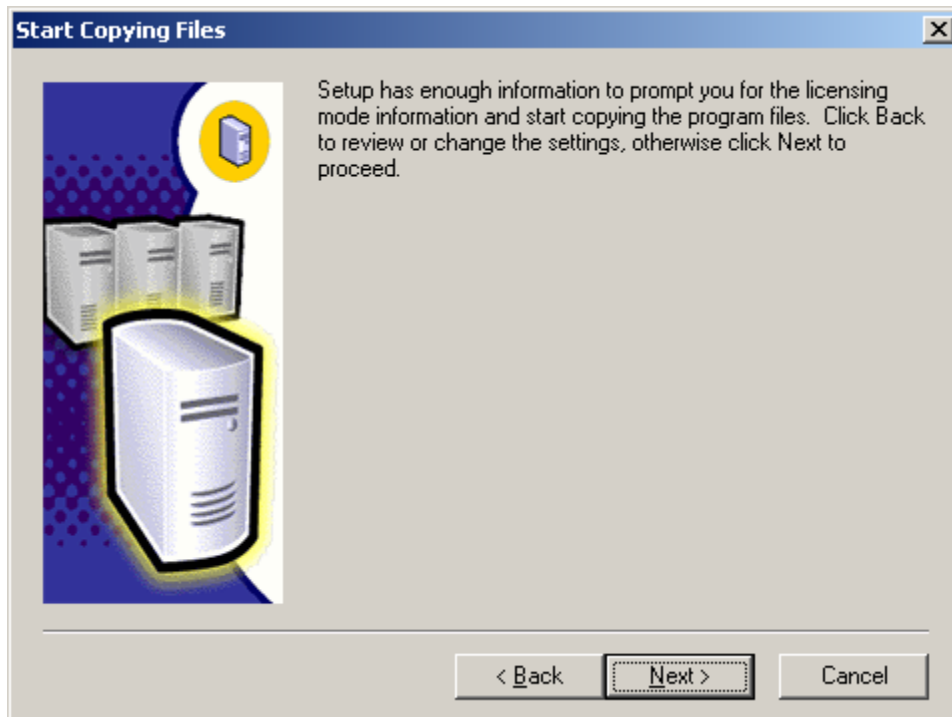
Start Copying Files

Setup has enough information to prompt you for the licensing mode information and start copying the program files. Click Back to review or change the settings, otherwise click Next to proceed.

< Back

Next >

Cancel